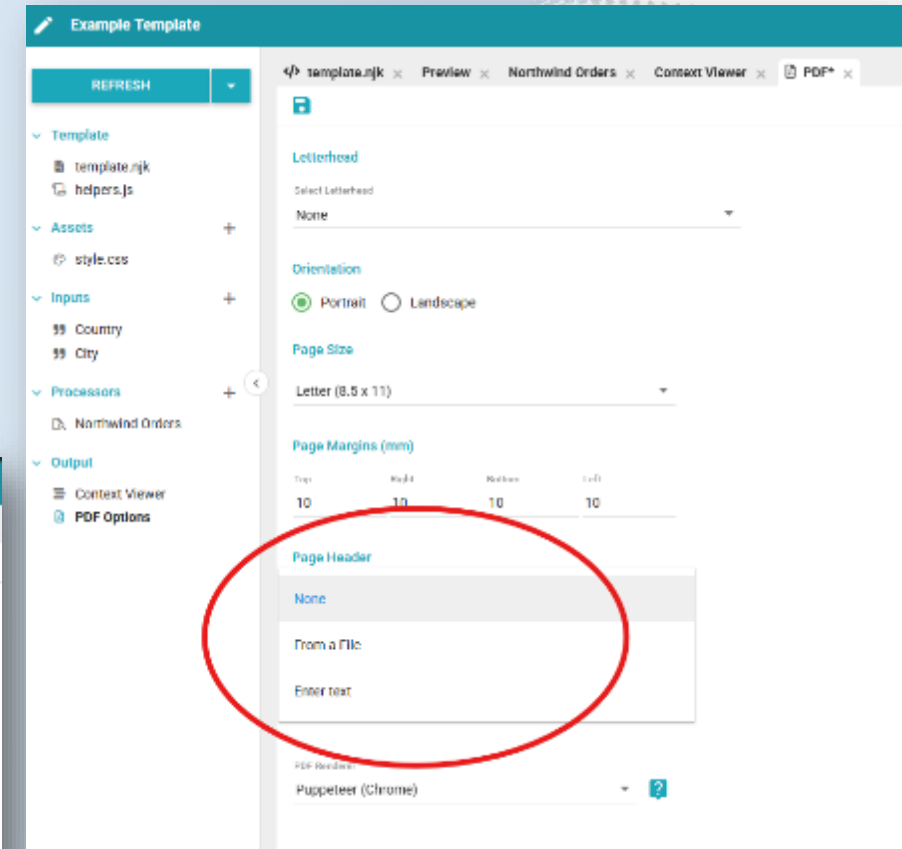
Example Template

REFRESH

Template
template.njk
helpers.js

Assets
style.css

Inputs
Country
City

Processors
Northwind Orders

Output
Context Viewer
PDF Options

template.njk × Preview × Northwind Orders × Context Viewer × PDF* ×

Letterhead
Select Letterhead
None

Orientation
Portrait Landscape

Page Size
Letter (8.5 x 11)

Page Margins (mm)
Top 10
Right 10
Bottom 10
Left 10

Page Header
None
From a File
Enter text

PDF Renderer
Puppeteer (Chrome)